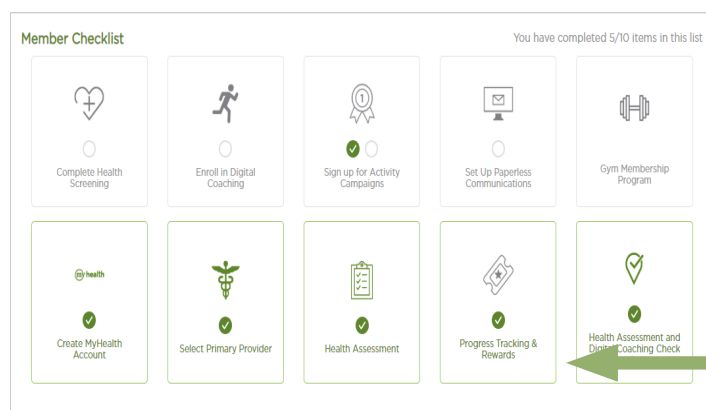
Member Checklist

You have completed 5/10 items in this list

Complete Health Screening

Enroll in Digital Coaching

Sign up for Activity Campaigns

Set Up Paperless Communications

Gym Membership Program

my health

Create MyHealth Account

Select Primary Provider

Health Assessment

Progress Tracking & Rewards

Health Assessment and Digital Coaching Check